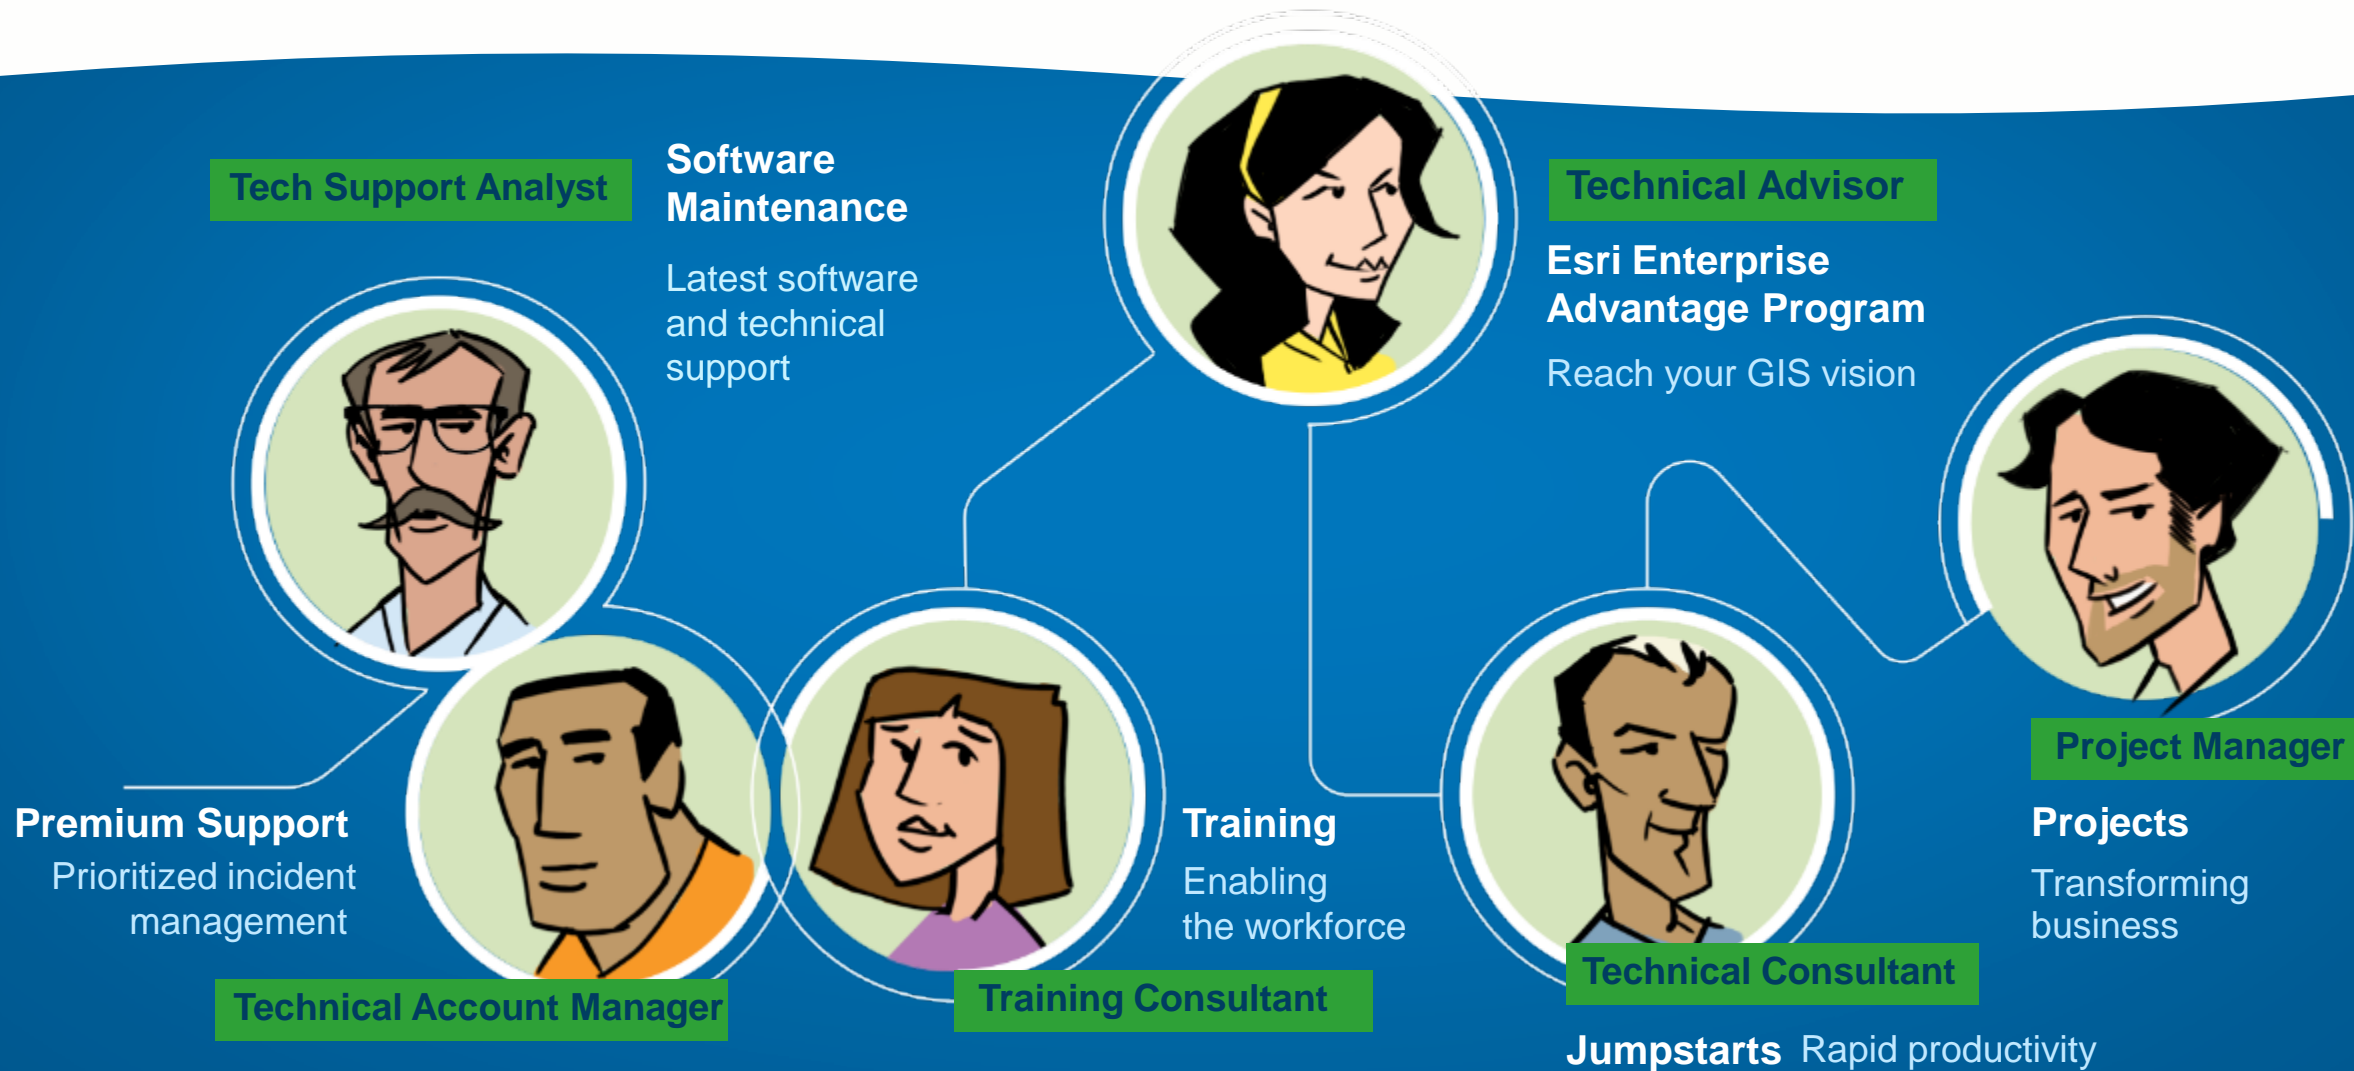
Tech Support Analyst

Software Maintenance

Latest software and technical support

Technical Advisor

Esri Enterprise Advantage Program

Reach your GIS vision

Premium Support

Prioritized incident management

Technical Account Manager

Training

Enabling the workforce

Training Consultant

Project Manager

Projects

Transforming business

Technical Consultant

Jumpstarts Rapid productivity